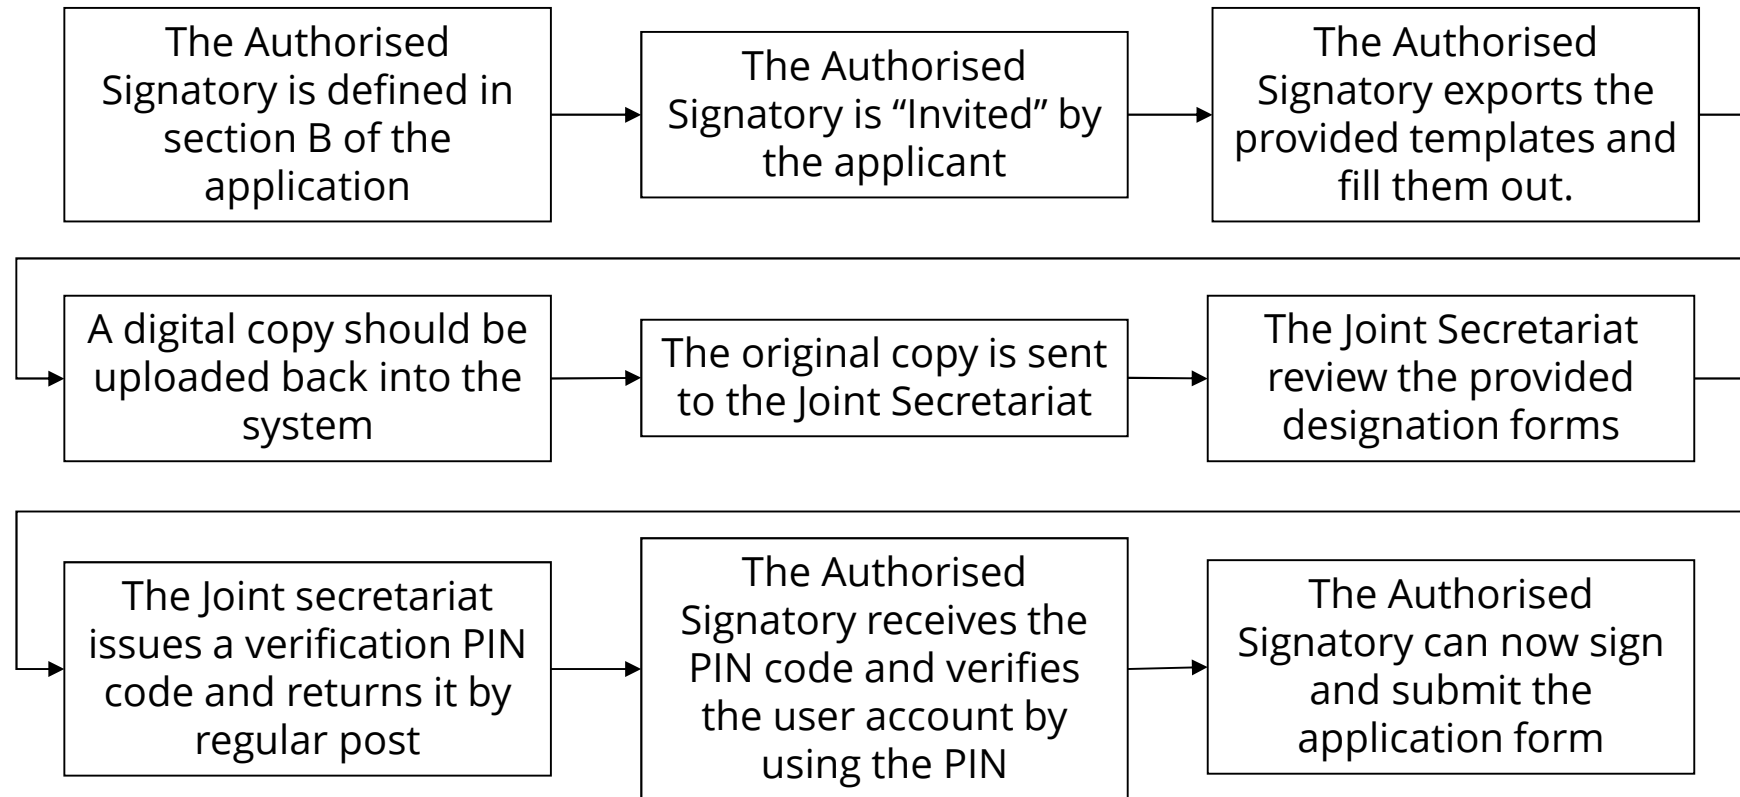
The Authorised Signatory is defined in section B of the application

The Authorised Signatory is “Invited” by the applicant

The Authorised Signatory exports the provided templates and fill them out.

A digital copy should be uploaded back into the system

The original copy is sent to the Joint Secretariat

The Joint Secretariat review the provided designation forms

The Joint secretariat issues a verification PIN code and returns it by regular post

The Authorised Signatory receives the PIN code and verifies the user account by using the PIN

The Authorised Signatory can now sign and submit the application form